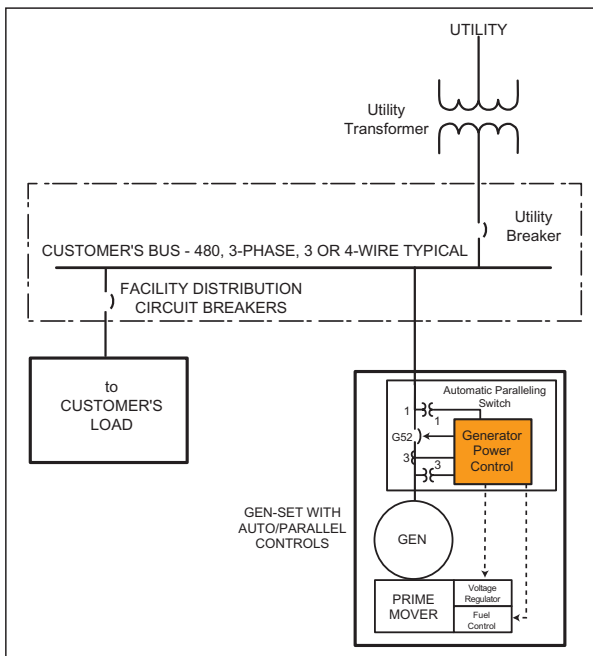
UTILITY

Utility Transformer

Utility Breaker

CUSTOMER'S BUS - 480, 3-PHASE, 3 OR 4-WIRE TYPICAL

FACILITY DISTRIBUTION CIRCUIT BREAKERS

to CUSTOMER'S LOAD

Automatic Paralleling Switch

1

1

G52

3

3

Generator Power Control

GEN-SET WITH AUTO/PARALLEL CONTROLS

GEN

PRIME MOVER

Voltage Regulator

Fuel Control